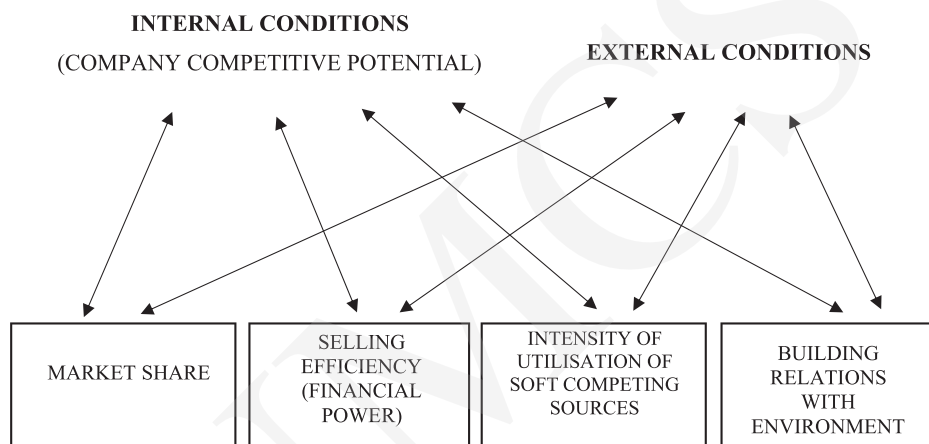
INTERNAL CONDITIONS
(COMPANY COMPETITIVE POTENTIAL)

EXTERNAL CONDITIONS

MARKET SHARE

SELLING EFFICIENCY (FINANCIAL POWER)

INTENSITY OF UTILISATION OF SOFT COMPETING SOURCES

BUILDING RELATIONS WITH ENVIRONMENT